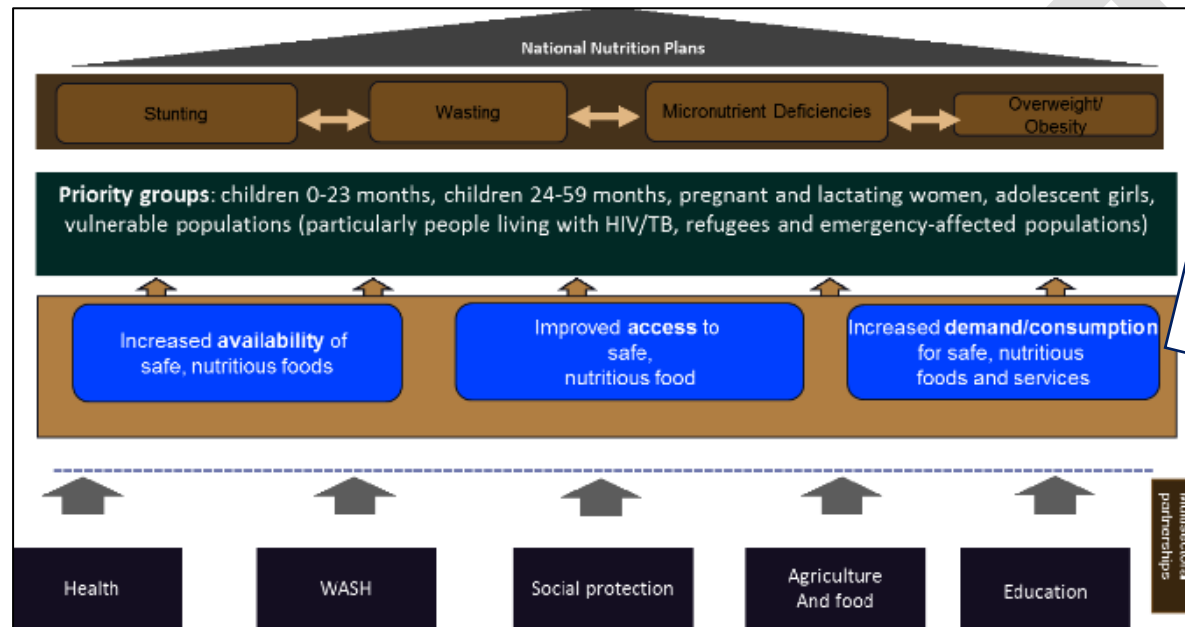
National Nutrition Plans

Stunting

Wasting

Micronutrient Deficiencies

Overweight/ Obesity

**Priority groups**: children 0-23 months, children 24-59 months, pregnant and lactating women, adolescent girls, vulnerable populations (particularly people living with HIV/TB, refugees and emergency-affected populations)

Increased **availability** of safe, nutritious foods

Improved **access** to safe, nutritious food

Increased **demand/consumption** for safe, nutritious foods and services

Health

WASH

Social protection

Agriculture And food

Education

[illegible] partnerships